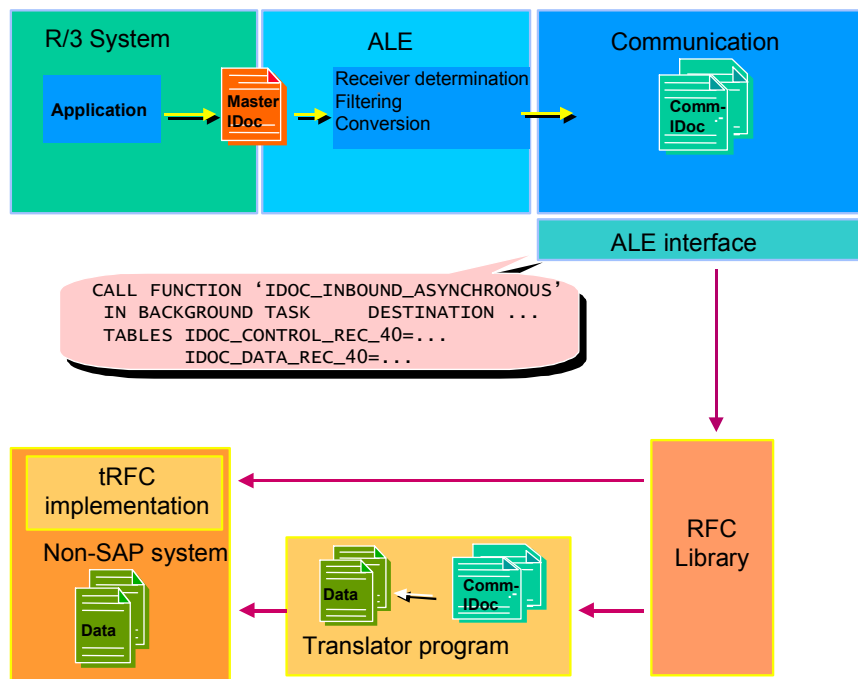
R/3 System

Application

Master IDoc

ALE

Receiver determination
Filtering
Conversion

Communication

Comm-IDoc

ALE interface

CALL FUNCTION 'IDOC_INBOUND_ASYNCHRONOUS'
IN BACKGROUND TASK DESTINATION ...
TABLES IDOC_CONTROL_REC_40=...
IDOC_DATA_REC_40=...

tRFC implementation

Non-SAP system

Data

Data

Comm-IDoc

Translator program

RFC Library